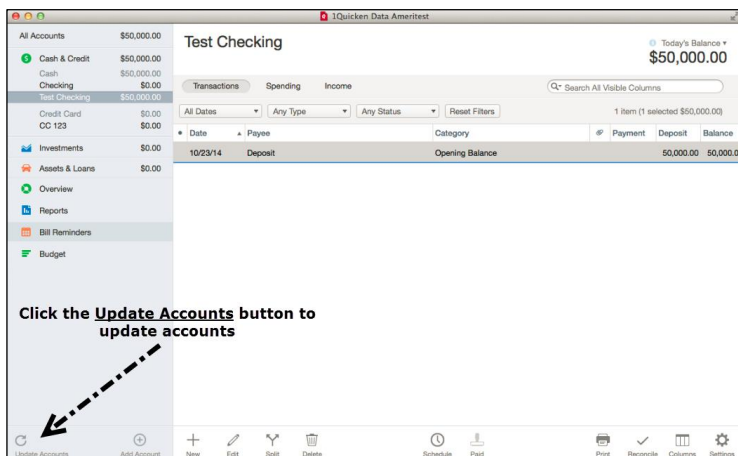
1Quicken Data Ameritest

All Accounts $50,000.00
Cash & Credit $50,000.00
Cash $50,000.00
Checking $0.00
Test Checking $50,000.00
Credit Card $0.00
CC 123 $0.00
Investments $0.00
Assets & Loans $0.00
Overview
Reports
Bill Reminders
Budget

Test Checking

Today's Balance ▾
$50,000.00

Transactions Spending Income

Search All Visible Columns

All Dates ▾ Any Type ▾ Any Status ▾ Reset Filters

1 item (1 selected $50,000.00)

| • | Date | Payee | Category | | Payment | Deposit | Balance |
|---|---|---|---|---|---|---|---|
| | 10/23/14 | Deposit | Opening Balance | | | 50,000.00 | 50,000.0 |

Click the Update Accounts button to update accounts

Update Accounts Add Account New Edit Split Delete Schedule Paid Print Reconcile Columns Settings